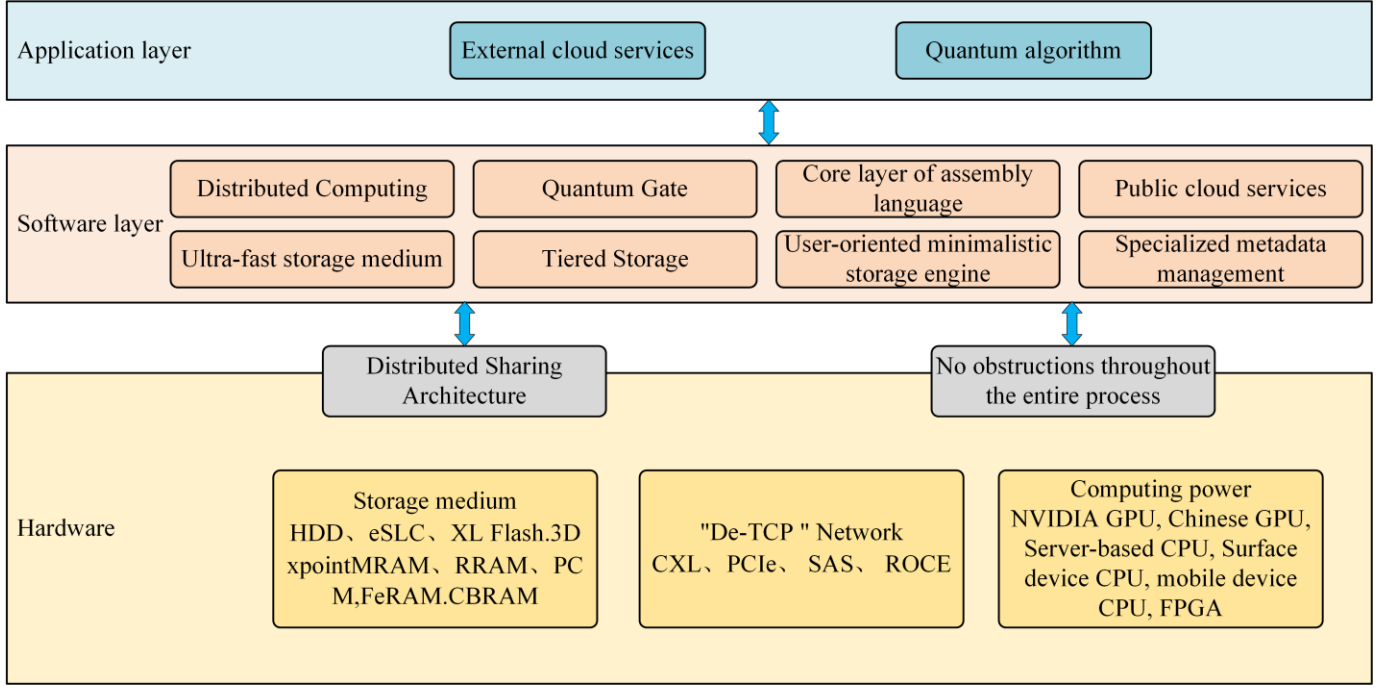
Application layer

External cloud services

Quantum algorithm

Software layer

Distributed Computing

Quantum Gate

Core layer of assembly language

Public cloud services

Ultra-fast storage medium

Tiered Storage

User-oriented minimalistic storage engine

Specialized metadata management

Distributed Sharing Architecture

No obstructions throughout the entire process

Hardware

Storage medium
HDD、eSLC、XL Flash.3D xpointMRAM、RRAM、PC M,FeRAM.CBRAM

"De-TCP " Network
CXL、PCIe、 SAS、 ROCE

Computing power
NVIDIA GPU, Chinese GPU, Server-based CPU, Surface device CPU, mobile device CPU, FPGA